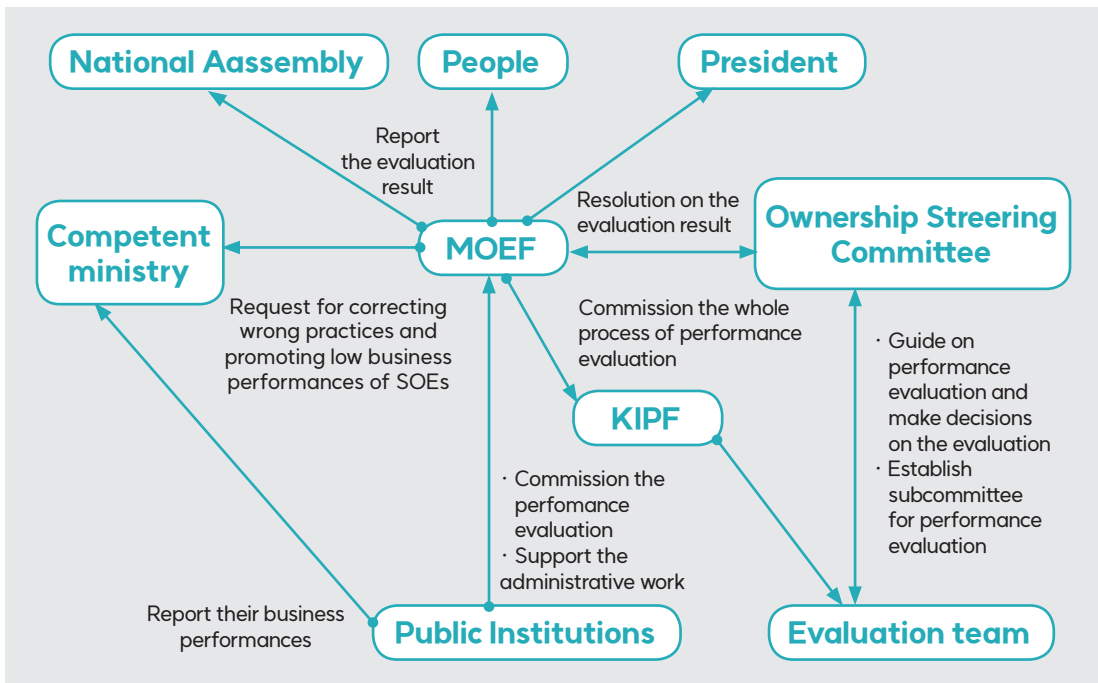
National Aassembly

People

President

Report the evaluation result

Competent ministry

MOEF

Resolution on the evaluation result

Ownership Streering Committee

Request for correcting wrong practices and promoting low business performances of SOEs

Commission the whole process of performance evaluation

· Guide on performance evaluation and make decisions on the evaluation
· Establish subcommittee for performance evaluation

KIPF

· Commission the perfomance evaluation
· Support the administrative work

Report their business performances

Public Institutions

Evaluation team